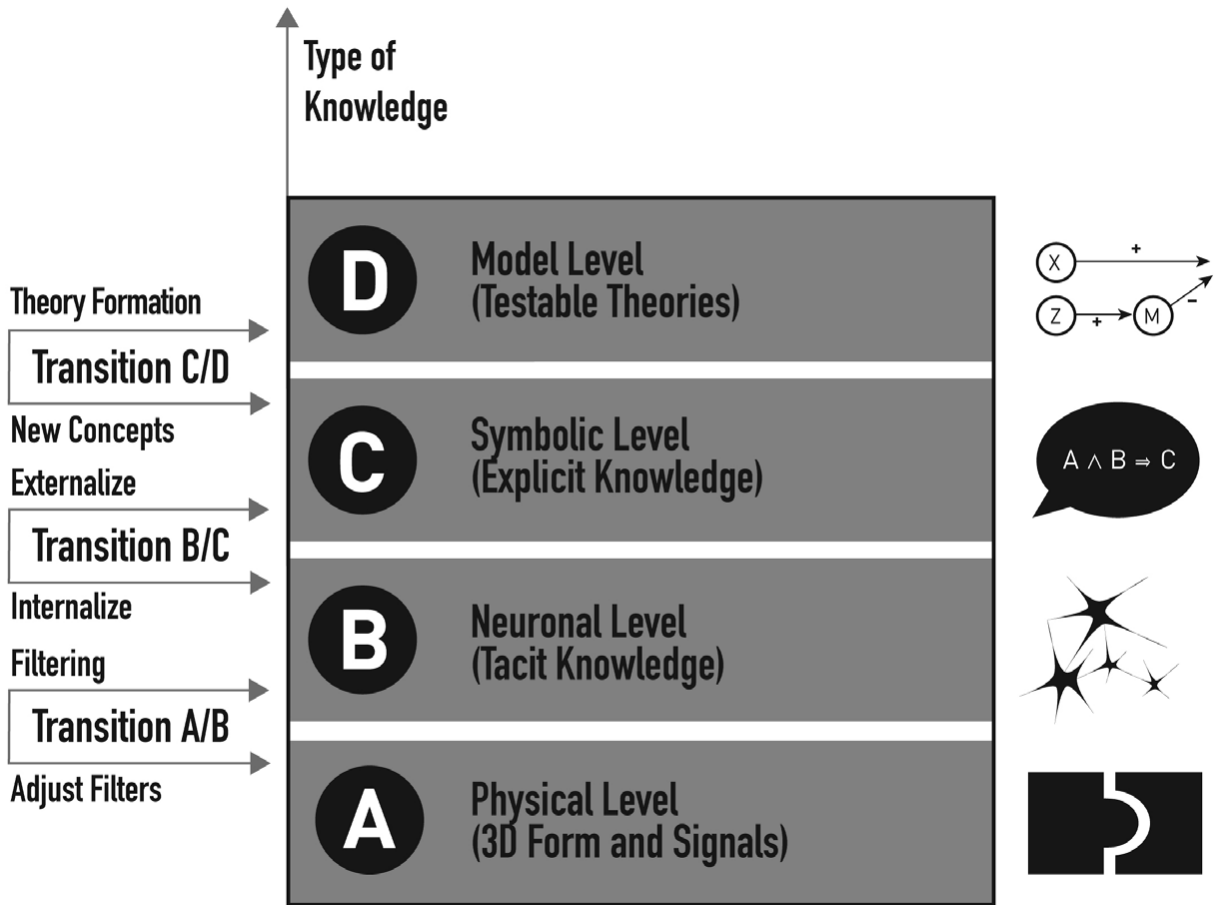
Type of Knowledge

Theory Formation

Transition C/D

New Concepts

Externalize

Transition B/C

Internalize

Filtering

Transition A/B

Adjust Filters

D

Model Level (Testable Theories)

C

Symbolic Level (Explicit Knowledge)

B

Neuronal Level (Tacit Knowledge)

A

Physical Level (3D Form and Signals)

X

+

Z

+

M

−

$A \wedge B \Rightarrow C$